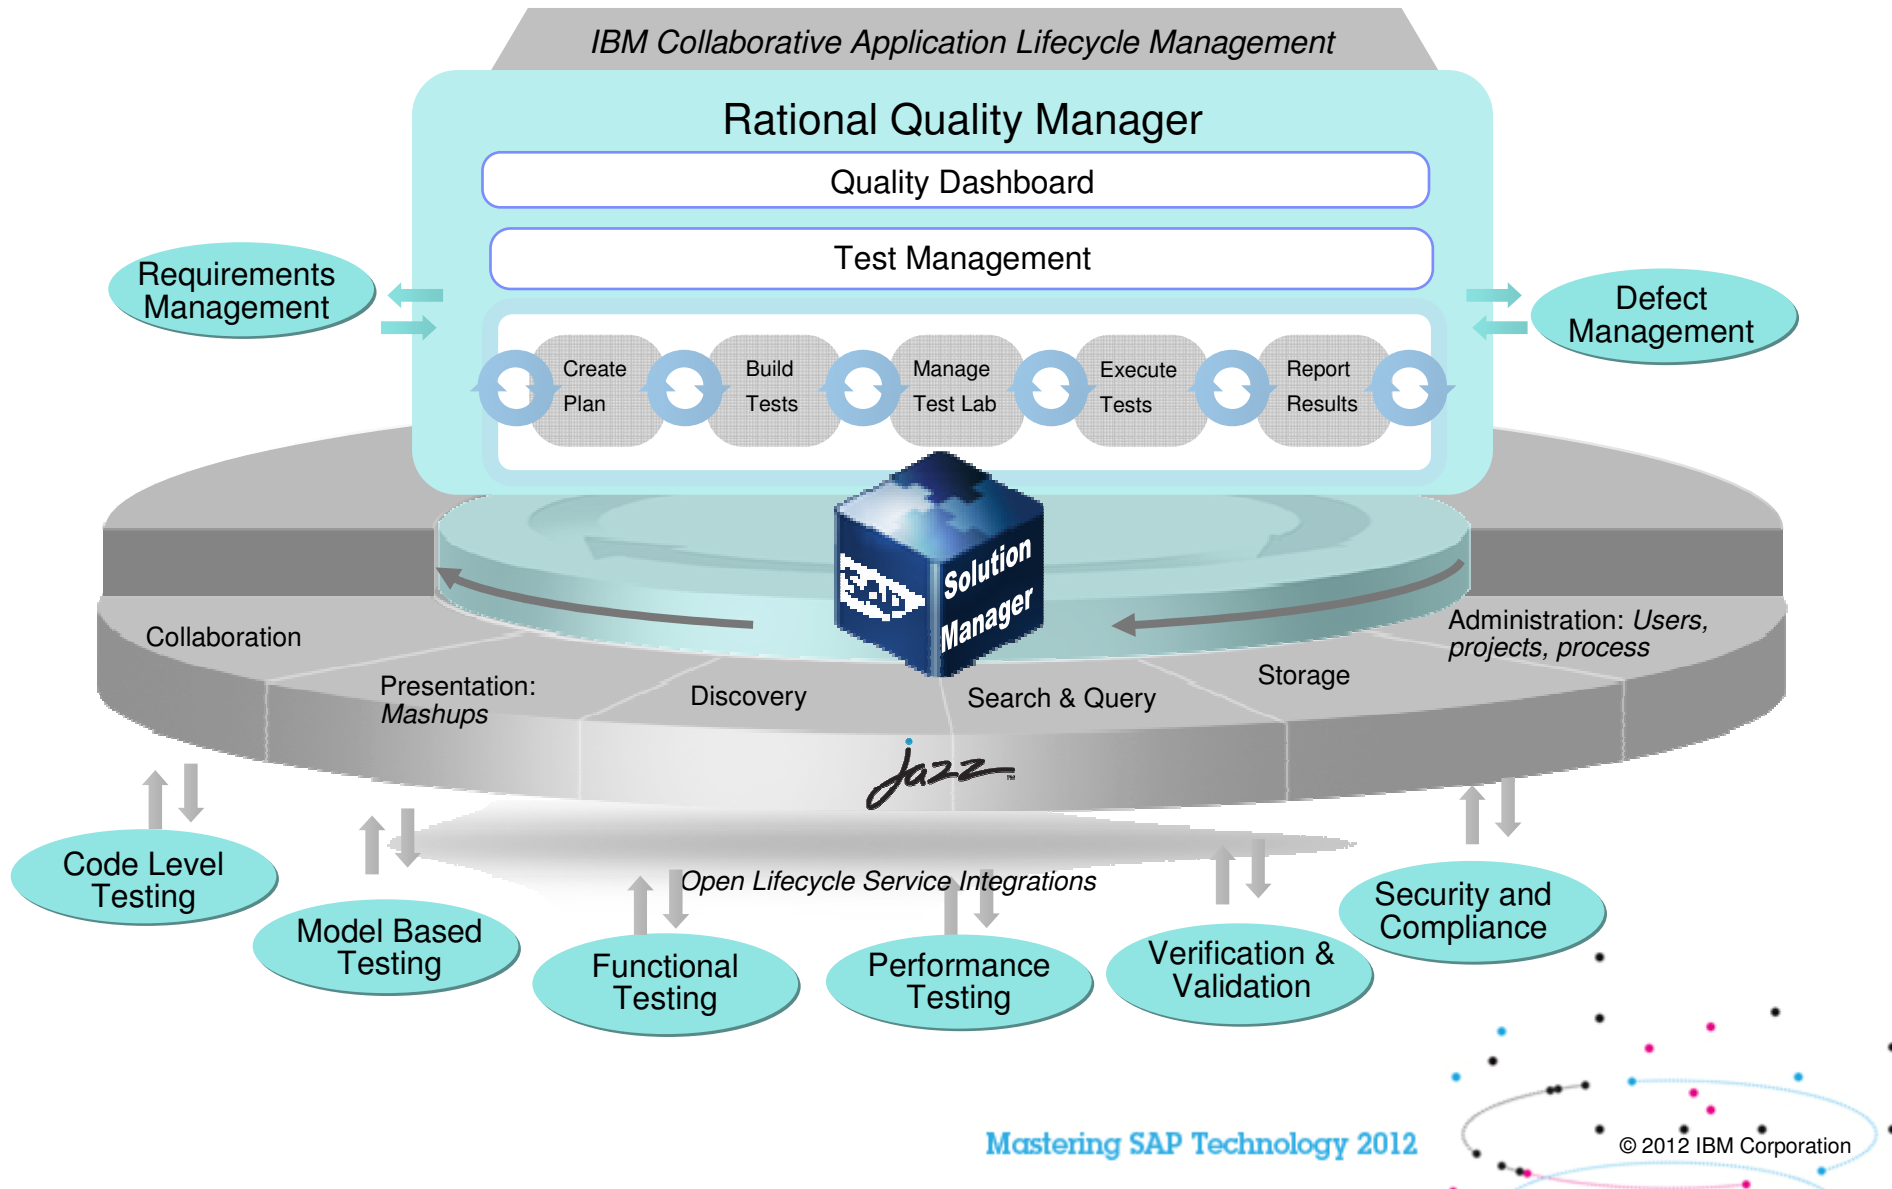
IBM Collaborative Application Lifecycle Management

Rational Quality Manager

Quality Dashboard

Test Management

Requirements Management

Defect Management

Create Plan

Build Tests

Manage Test Lab

Execute Tests

Report Results

SAP Solution Manager

Collaboration

Presentation: *Mashups*

Discovery

Search & Query

Storage

Administration: *Users, projects, process*

Jazz

*Open Lifecycle Service Integrations*

Code Level Testing

Model Based Testing

Functional Testing

Performance Testing

Verification & Validation

Security and Compliance

Mastering SAP Technology 2012

© 2012 IBM Corporation